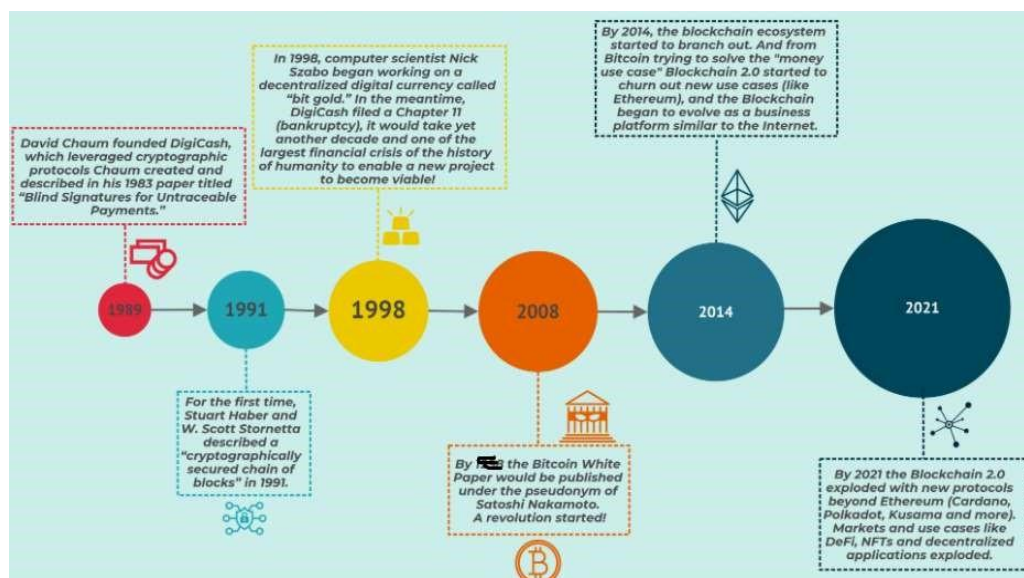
David Chaum founded DigiCash, which leveraged cryptographic protocols Chaum created and described in his 1983 paper titled "Blind Signatures for Untraceable Payments."

In 1998, computer scientist Nick Szabo began working on a decentralized digital currency called "bit gold." In the meantime, DigiCash filed a Chapter 11 (bankruptcy), it would take yet another decade and one of the largest financial crisis of the history of humanity to enable a new project to become viable!

By 2014, the blockchain ecosystem started to branch out. And from Bitcoin trying to solve the "money use case" Blockchain 2.0 started to churn out new use cases (like Ethereum), and the Blockchain began to evolve as a business platform similar to the Internet.

1989

1991

1998

2008

2014

2021

For the first time, Stuart Haber and W. Scott Stornetta described a "cryptographically secured chain of blocks" in 1991.

By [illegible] the Bitcoin White Paper would be published under the pseudonym of Satoshi Nakamoto. A revolution started!

By 2021 the Blockchain 2.0 exploded with new protocols beyond Ethereum (Cardano, Polkadot, Kusama and more). Markets and use cases like DeFi, NFTs and decentralized applications exploded.